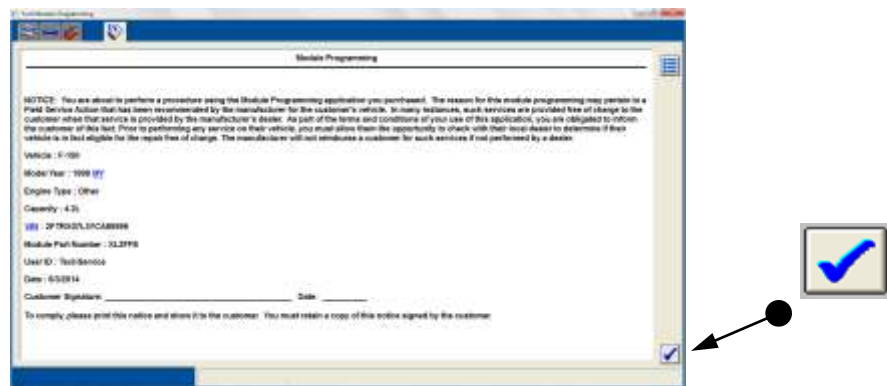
Module Programming

NOTICE: You are about to perform a procedure using the Module Programming application you purchased. The reason for this module programming may pertain to a Field Service Action that has been recommended by the manufacturer for the customer's vehicle. In many instances, such services are provided free of charge to the customer when that service is provided by the manufacturer's dealer. As part of the terms and conditions of your use of this application, you are obligated to inform the customer of this fact. Prior to performing any service on their vehicle, you must allow them the opportunity to check with their local dealer to determine if their vehicle is in fact eligible for the repair free of charge. The manufacturer will not reimburse a customer for such services if not performed by a dealer.

Vehicle : F-150

Model Year : 1999 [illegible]

Engine Type : Other

Capacity : 4.2L

VIN : 2FTRX07L3YCA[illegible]

Module Part Number : XL3FF6

User ID : Tech Service

Date : 6/3/2014

Customer Signature: ______________________ Date: ________

To comply, please print this notice and show it to the customer. You must retain a copy of this notice signed by the customer.